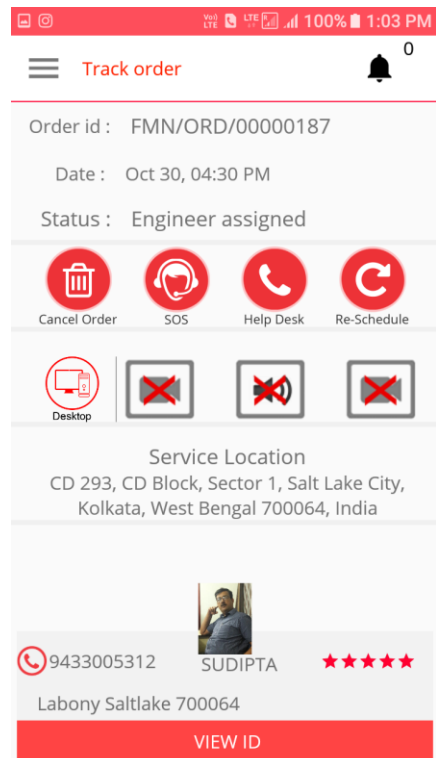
Vo) LTE LTE 100% 1:03 PM

Track order

0

Order id : FMN/ORD/00000187

Date : Oct 30, 04:30 PM

Status : Engineer assigned

Cancel Order

SOS

Help Desk

Re-Schedule

Desktop

Service Location

CD 293, CD Block, Sector 1, Salt Lake City, Kolkata, West Bengal 700064, India

9433005312

SUDIPTA

Labony Saltlake 700064

VIEW ID